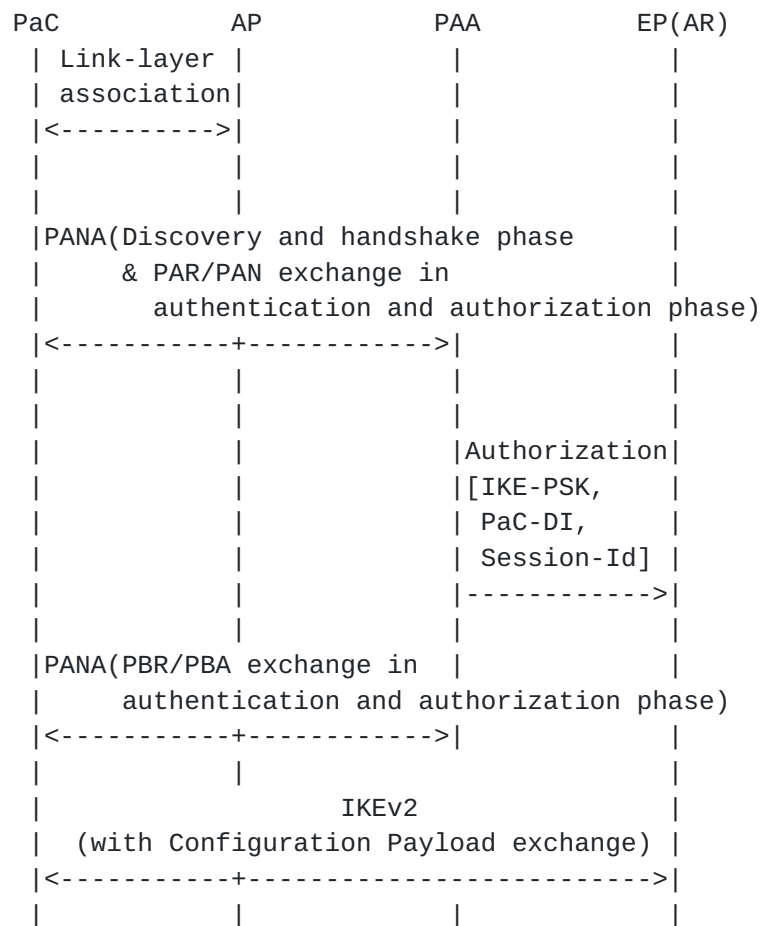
PaC          AP             PAA          EP(AR)
 | Link-layer |              |              |
 | association|              |              |
 |<---------->|              |              |
 |            |              |              |
 |            |              |              |
 |PANA(Discovery and handshake phase        |
 |     & PAR/PAN exchange in                |
 |       authentication and authorization phase)
 |<-----------+------------->|              |
 |            |              |              |
 |            |              |              |
 |            |              |Authorization|
 |            |              |[IKE-PSK,     |
 |            |              | PaC-DI,      |
 |            |              | Session-Id] |
 |            |              |------------>|
 |            |              |              |
 |PANA(PBR/PBA exchange in   |              |
 |     authentication and authorization phase)
 |<-----------+------------->|              |
 |            |                             |
 |                  IKEv2                   |
 |  (with Configuration Payload exchange)  |
 |<-----------+---------------------------->|
 |            |              |              |